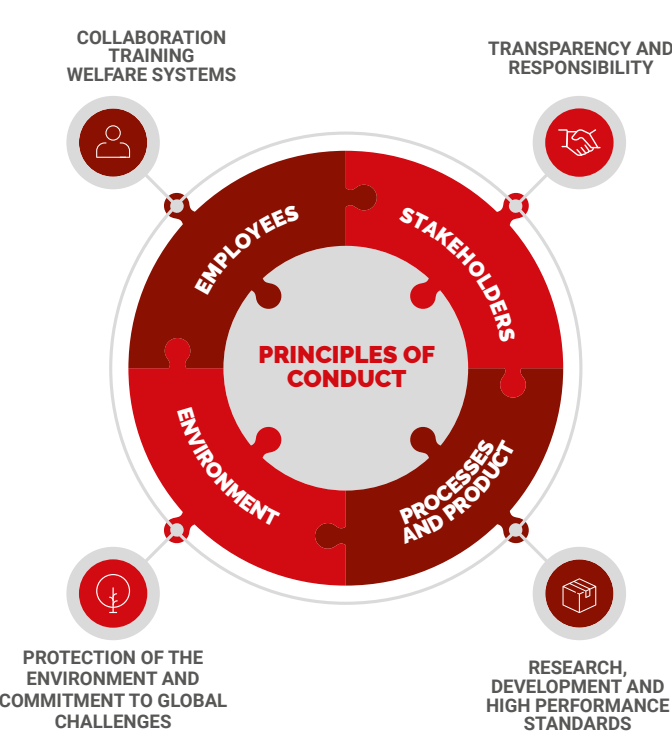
COLLABORATION
TRAINING
WELFARE SYSTEMS

TRANSPARENCY AND RESPONSIBILITY

EMPLOYEES

STAKEHOLDERS

PRINCIPLES OF CONDUCT

ENVIRONMENT

PROCESSES AND PRODUCT

PROTECTION OF THE ENVIRONMENT AND COMMITMENT TO GLOBAL CHALLENGES

RESEARCH, DEVELOPMENT AND HIGH PERFORMANCE STANDARDS